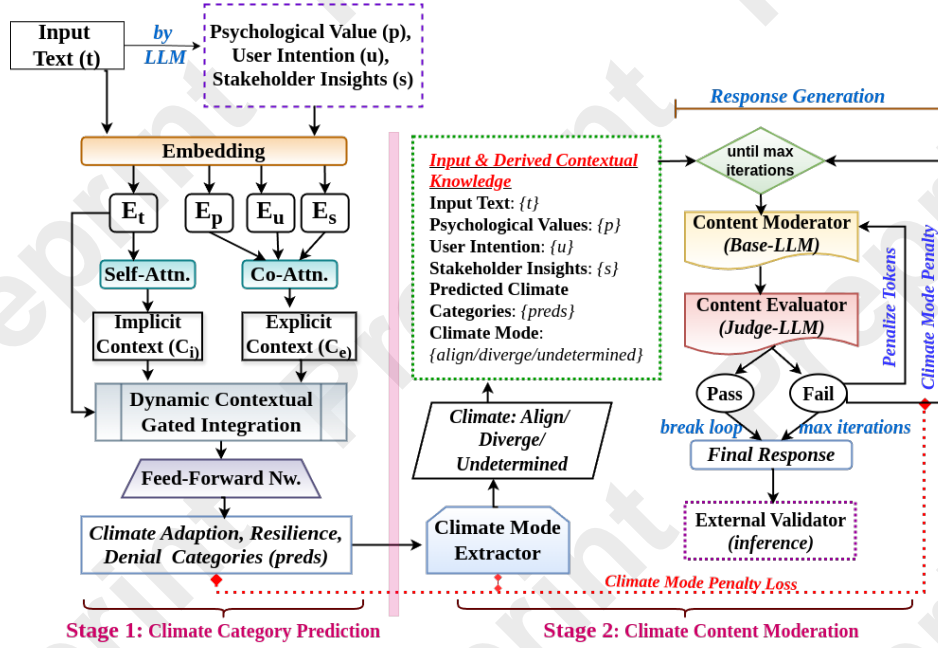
Input Text (t)

by LLM

Psychological Value (p), User Intention (u), Stakeholder Insights (s)

Embedding

$E_t$ $E_p$ $E_u$ $E_s$

Self-Attn.

Co-Attn.

Implicit Context ($C_i$)

Explicit Context ($C_e$)

Dynamic Contextual Gated Integration

Feed-Forward Nw.

Climate Adaption, Resilience, Denial Categories (preds)

Input & Derived Contextual Knowledge
Input Text: {t}
Psychological Values: {p}
User Intention: {u}
Stakeholder Insights: {s}
Predicted Climate Categories: {preds}
Climate Mode: {align/diverge/undetermined}

Climate: Align/ Diverge/ Undetermined

Climate Mode Extractor

Response Generation

until max iterations

Content Moderator (Base-LLM)

Content Evaluator (Judge-LLM)

Pass

Fail

break loop

max iterations

Final Response

External Validator (inference)

Penalize Tokens

Climate Mode Penalty

Climate Mode Penalty Loss

Stage 1: Climate Category Prediction

Stage 2: Climate Content Moderation